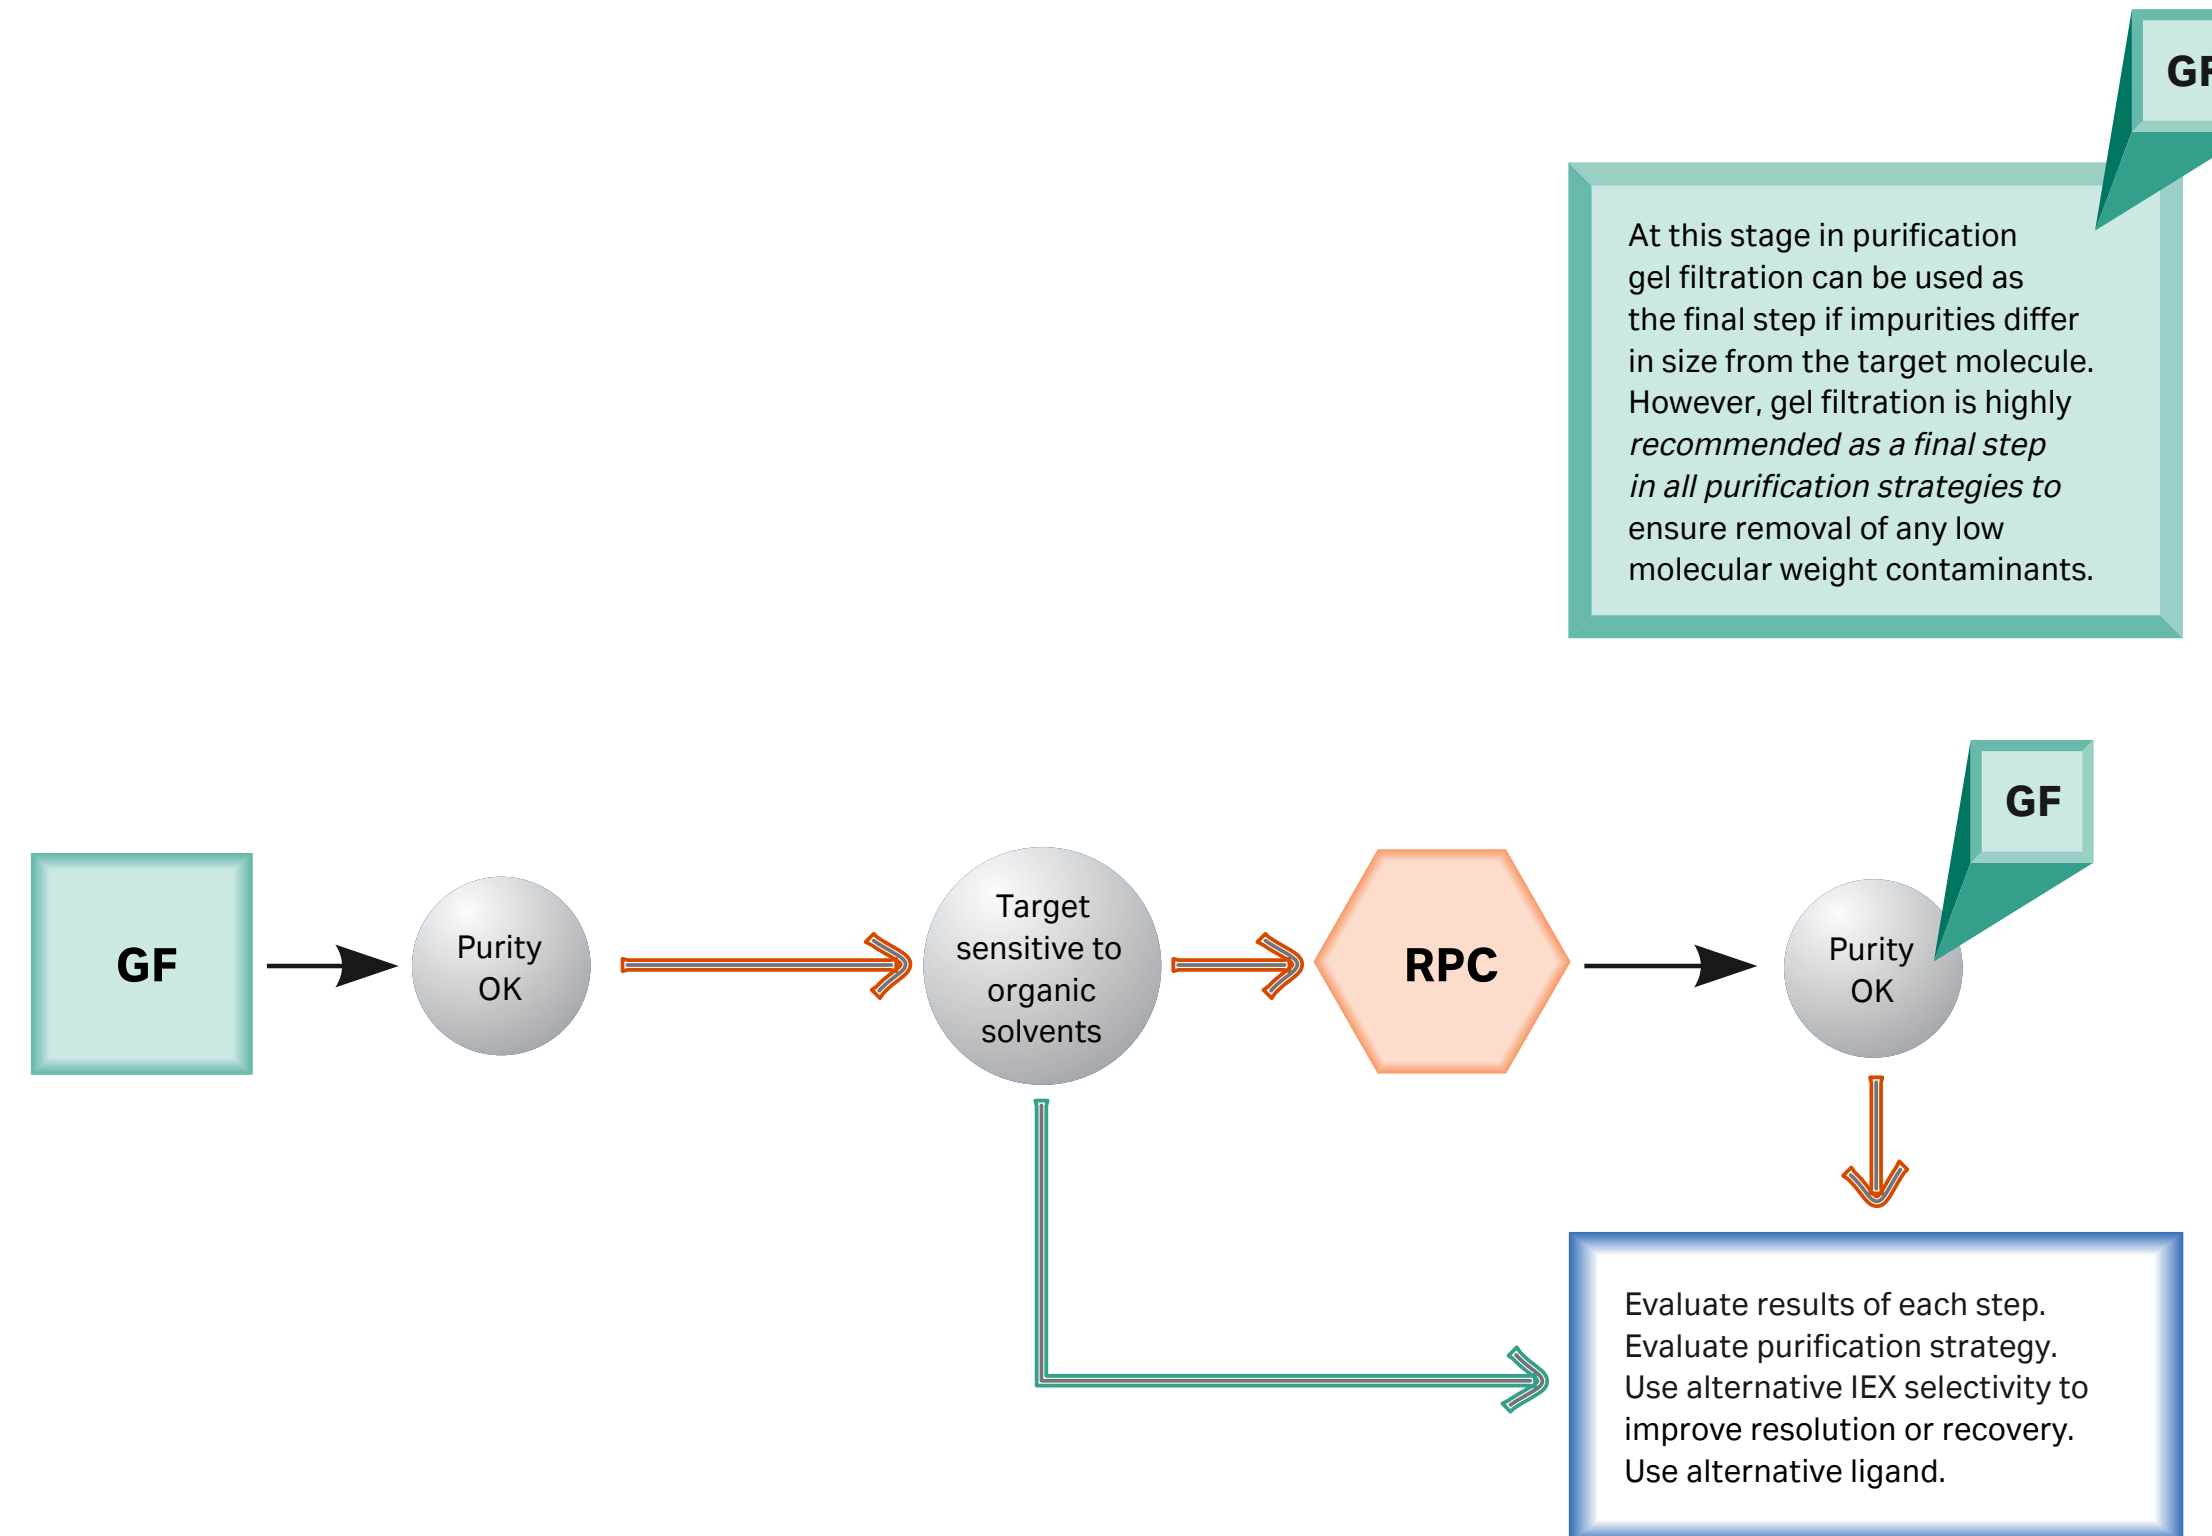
GF

At this stage in purification gel filtration can be used as the final step if impurities differ in size from the target molecule. However, gel filtration is highly *recommended as a final step in all purification strategies to* ensure removal of any low molecular weight contaminants.

GF

Purity OK

Target sensitive to organic solvents

RPC

Purity OK

GF

Evaluate results of each step.
Evaluate purification strategy.
Use alternative IEX selectivity to improve resolution or recovery.
Use alternative ligand.